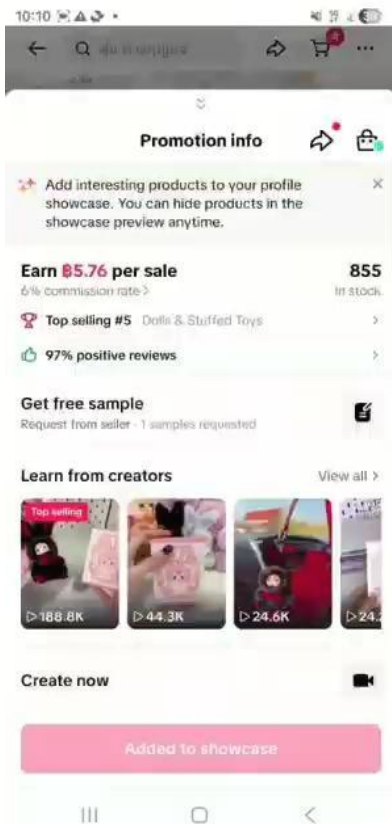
10:10

Q All in snippets

4

Promotion info

Add interesting products to your profile showcase. You can hide products in the showcase preview anytime.

Earn ฿5.76 per sale

6% commission rate >

855

in stock

Top selling #5 Dolls & Stuffed Toys

97% positive reviews

Get free sample

Request from seller · 1 samples requested

Learn from creators

View all >

Top selling

188.8K

44.3K

24.6K

24.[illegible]

Create now

Added to showcase